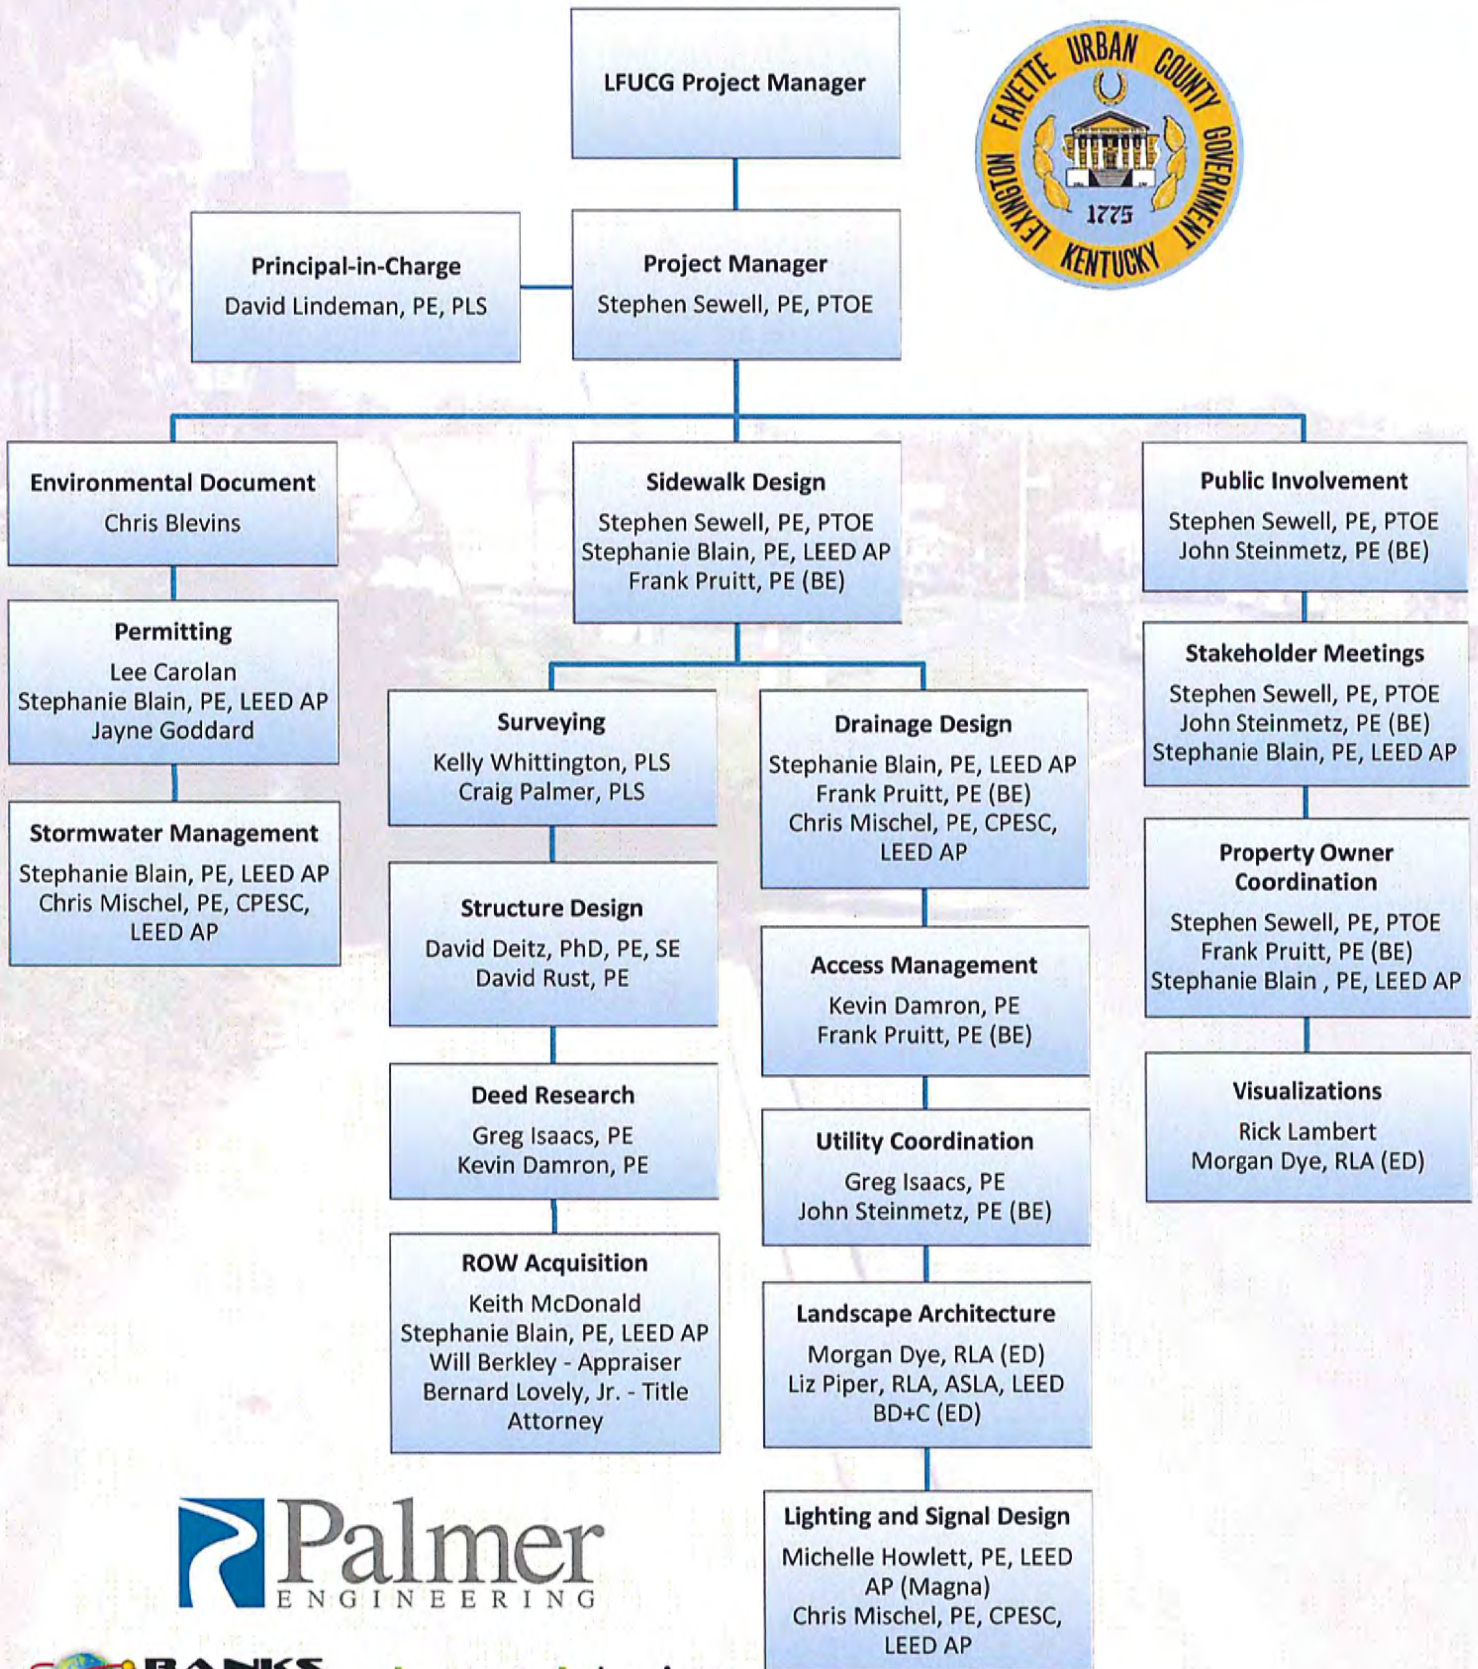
LFUCG Project Manager

LEXINGTON FAYETTE URBAN COUNTY GOVERNMENT 1775 KENTUCKY

Principal-in-Charge
David Lindeman, PE, PLS

Project Manager
Stephen Sewell, PE, PTOE

Environmental Document
Chris Blevins

Permitting
Lee Carolan
Stephanie Blain, PE, LEED AP
Jayne Goddard

Stormwater Management
Stephanie Blain, PE, LEED AP
Chris Mischel, PE, CPESC, LEED AP

Sidewalk Design
Stephen Sewell, PE, PTOE
Stephanie Blain, PE, LEED AP
Frank Pruitt, PE (BE)

Surveying
Kelly Whittington, PLS
Craig Palmer, PLS

Structure Design
David Deitz, PhD, PE, SE
David Rust, PE

Deed Research
Greg Isaacs, PE
Kevin Damron, PE

ROW Acquisition
Keith McDonald
Stephanie Blain, PE, LEED AP
Will Berkley - Appraiser
Bernard Lovely, Jr. - Title Attorney

Drainage Design
Stephanie Blain, PE, LEED AP
Frank Pruitt, PE (BE)
Chris Mischel, PE, CPESC, LEED AP

Access Management
Kevin Damron, PE
Frank Pruitt, PE (BE)

Utility Coordination
Greg Isaacs, PE
John Steinmetz, PE (BE)

Landscape Architecture
Morgan Dye, RLA (ED)
Liz Piper, RLA, ASLA, LEED BD+C (ED)

Lighting and Signal Design
Michelle Howlett, PE, LEED AP (Magna)
Chris Mischel, PE, CPESC, LEED AP

Public Involvement
Stephen Sewell, PE, PTOE
John Steinmetz, PE (BE)

Stakeholder Meetings
Stephen Sewell, PE, PTOE
John Steinmetz, PE (BE)
Stephanie Blain, PE, LEED AP

Property Owner Coordination
Stephen Sewell, PE, PTOE
Frank Pruitt, PE (BE)
Stephanie Blain , PE, LEED AP

Visualizations
Rick Lambert
Morgan Dye, RLA (ED)

Palmer
ENGINEERING

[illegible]